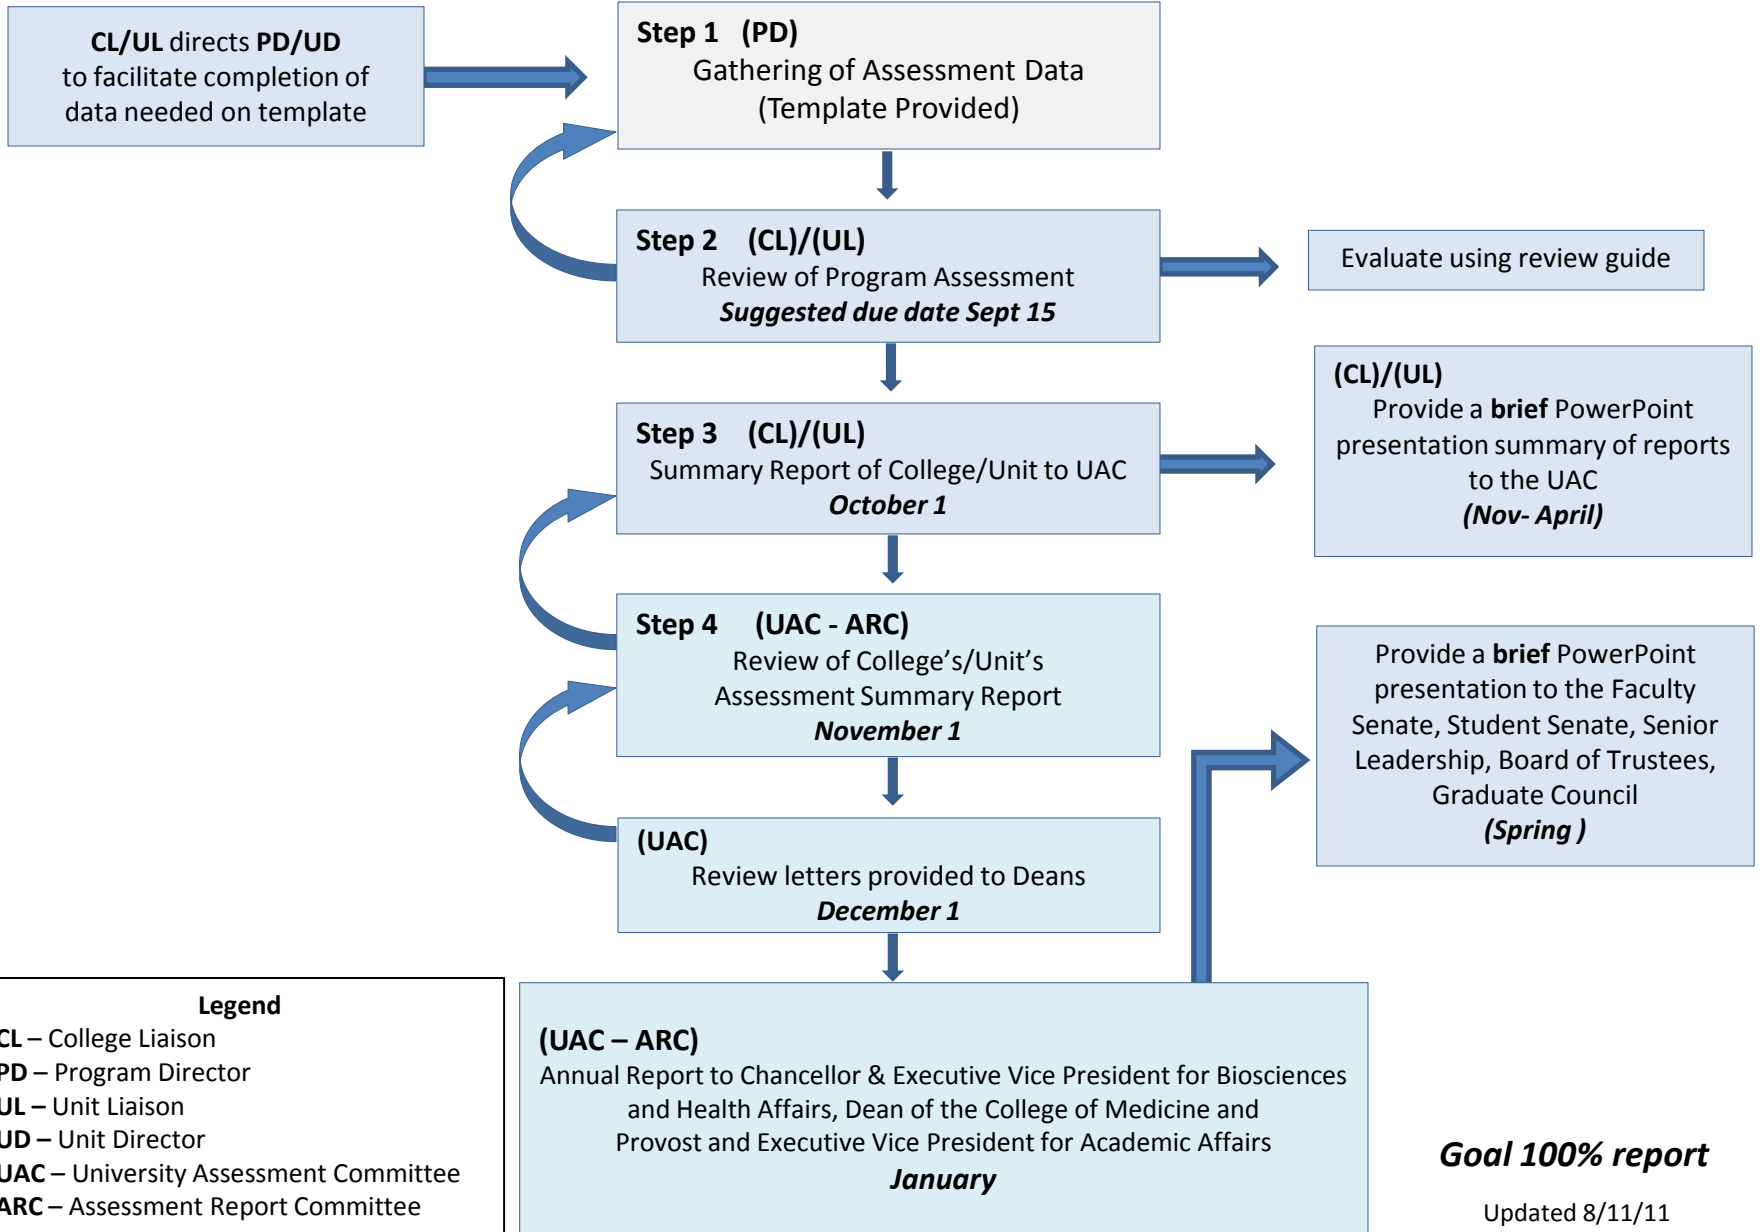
CL/UL directs PD/UD to facilitate completion of data needed on template

Step 1 (PD)
Gathering of Assessment Data
(Template Provided)

Step 2 (CL)/(UL)
Review of Program Assessment
*Suggested due date Sept 15*

Evaluate using review guide

(CL)/(UL)
Provide a **brief** PowerPoint presentation summary of reports to the UAC
*(Nov- April)*

Step 3 (CL)/(UL)
Summary Report of College/Unit to UAC
*October 1*

Step 4 (UAC - ARC)
Review of College's/Unit's Assessment Summary Report
*November 1*

Provide a **brief** PowerPoint presentation to the Faculty Senate, Student Senate, Senior Leadership, Board of Trustees, Graduate Council
*(Spring )*

(UAC)
Review letters provided to Deans
*December 1*

Legend
CL – College Liaison
PD – Program Director
UL – Unit Liaison
UD – Unit Director
UAC – University Assessment Committee
ARC – Assessment Report Committee

(UAC – ARC)
Annual Report to Chancellor & Executive Vice President for Biosciences and Health Affairs, Dean of the College of Medicine and Provost and Executive Vice President for Academic Affairs
*January*

*Goal 100% report*

Updated 8/11/11